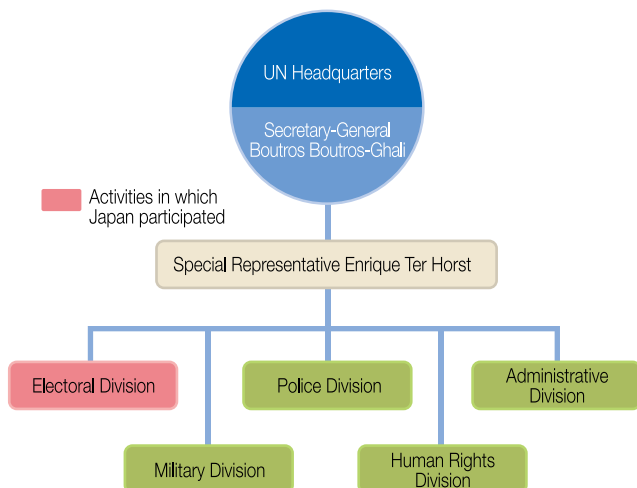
UN Headquarters

Secretary-General
Boutros Boutros-Ghali

Activities in which Japan participated

Special Representative Enrique Ter Horst

Electoral Division

Police Division

Administrative Division

Military Division

Human Rights Division